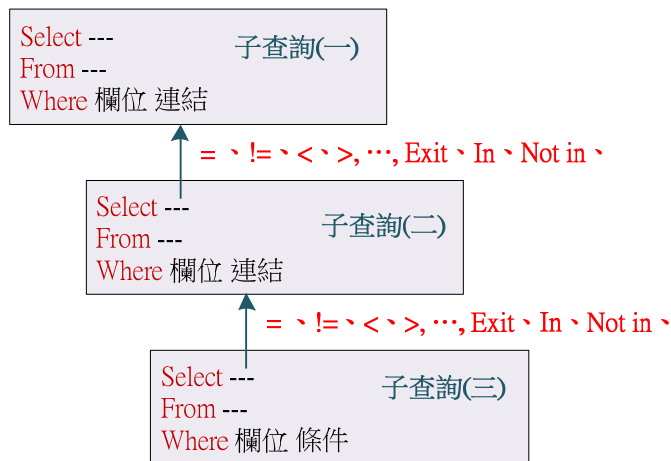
Select ---
From ---
Where 欄位 連結

子查詢(一)

= 、!=、<、>, …, Exit、In、Not in、

Select ---
From ---
Where 欄位 連結

子查詢(二)

= 、!=、<、>, …, Exit、In、Not in、

Select ---
From ---
Where 欄位 條件

子查詢(三)